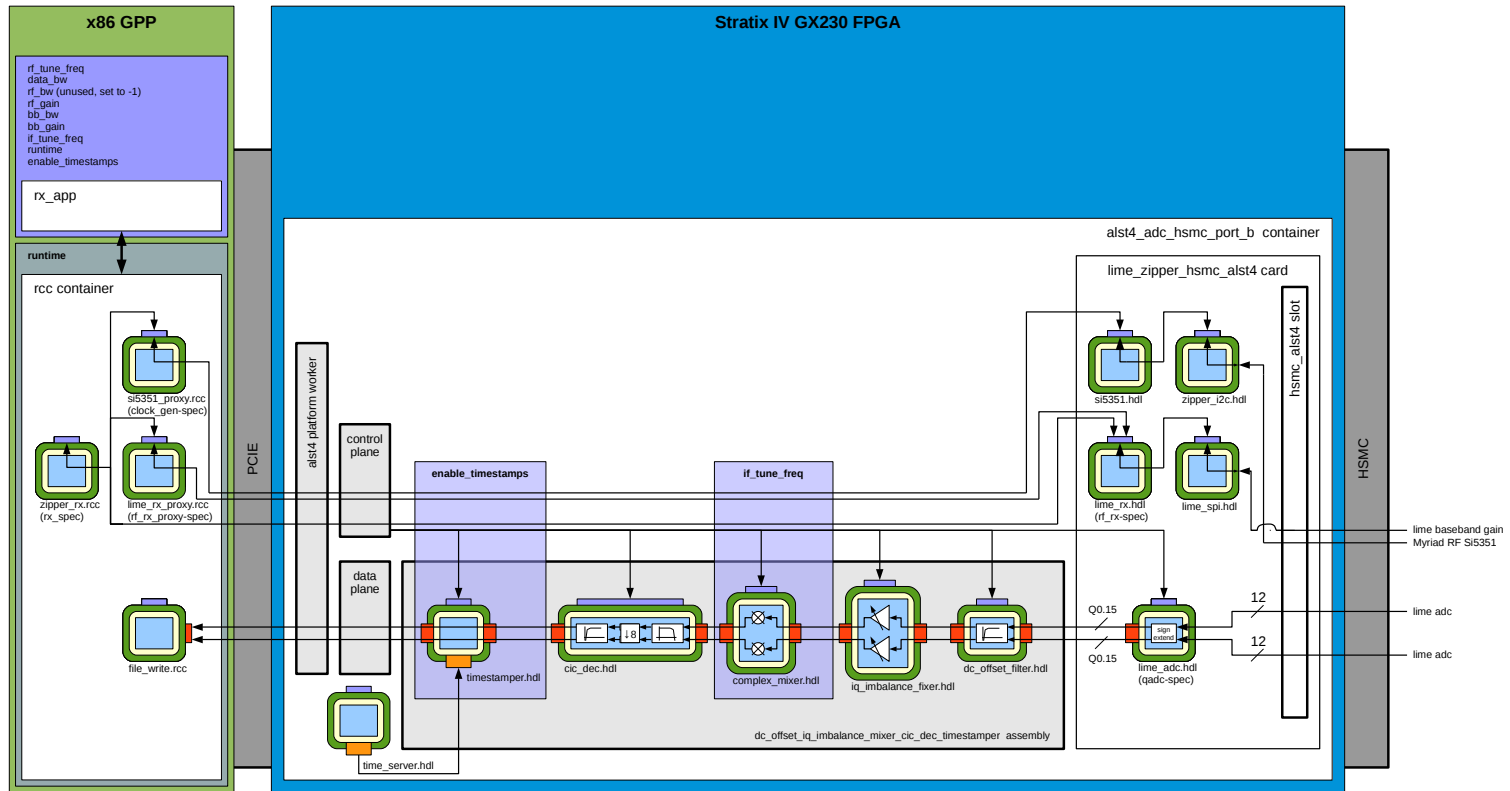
x86 GPP

rf_tune_freq
data_bw
rf_bw (unused, set to -1)
rf_gain
bb_bw
bb_gain
if_tune_freq
runtime
enable_timestamps

rx_app

runtime

rcc container

si5351_proxy.rcc
(clock_gen-spec)

zipper_rx.rcc
(rx_spec)

lime_rx_proxy.rcc
(rf_rx_proxy-spec)

file_write.rcc

PCIE

Stratix IV GX230 FPGA

alst4_adc_hsmc_port_b container

lime_zipper_hsmc_alst4 card

hsmc_alst4 slot

alst4 platform worker

control plane

data plane

enable_timestamps

if_tune_freq

si5351.hdl

zipper_i2c.hdl

lime_rx.hdl
(rf_rx-spec)

lime_spi.hdl

lime baseband gain
Myriad RF Si5351

timestamper.hdl

↓8

cic_dec.hdl

complex_mixer.hdl

iq_imbalance_fixer.hdl

dc_offset_filter.hdl

Q0.15

Q0.15

12

12

sign extend

lime_adc.hdl
(qadc-spec)

lime adc

lime adc

time_server.hdl

dc_offset_iq_imbalance_mixer_cic_dec_timestamper assembly

HSMC